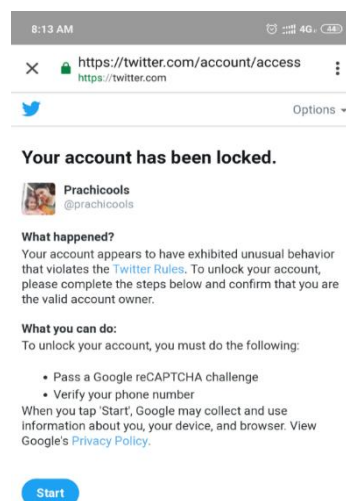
8:13 AM

4G 44

https://twitter.com/account/access
https://twitter.com

Options

Your account has been locked.

Prachicools
@prachicools

What happened?
Your account appears to have exhibited unusual behavior that violates the Twitter Rules. To unlock your account, please complete the steps below and confirm that you are the valid account owner.

What you can do:
To unlock your account, you must do the following:

• Pass a Google reCAPTCHA challenge
• Verify your phone number
When you tap 'Start', Google may collect and use information about you, your device, and browser. View Google's Privacy Policy.

Start